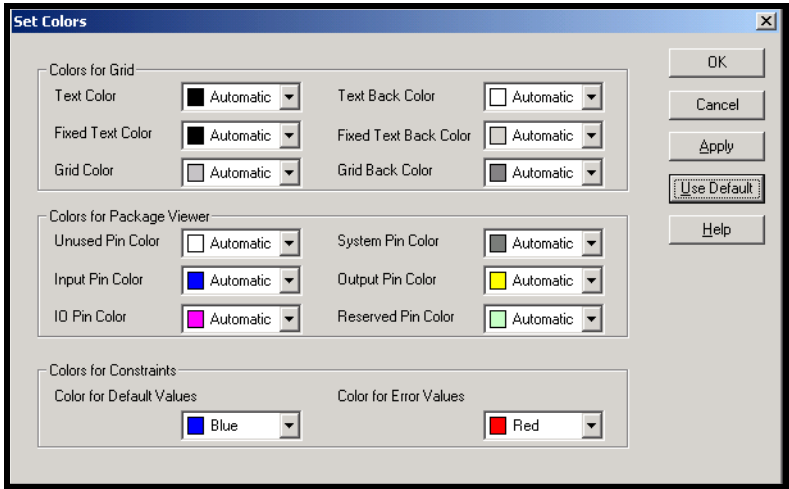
Set Colors

Colors for Grid

Text Color Automatic

Text Back Color Automatic

Fixed Text Color Automatic

Fixed Text Back Color Automatic

Grid Color Automatic

Grid Back Color Automatic

Colors for Package Viewer

Unused Pin Color Automatic

System Pin Color Automatic

Input Pin Color Automatic

Output Pin Color Automatic

IO Pin Color Automatic

Reserved Pin Color Automatic

Colors for Constraints

Color for Default Values

Blue

Color for Error Values

Red

OK

Cancel

Apply

Use Default

Help